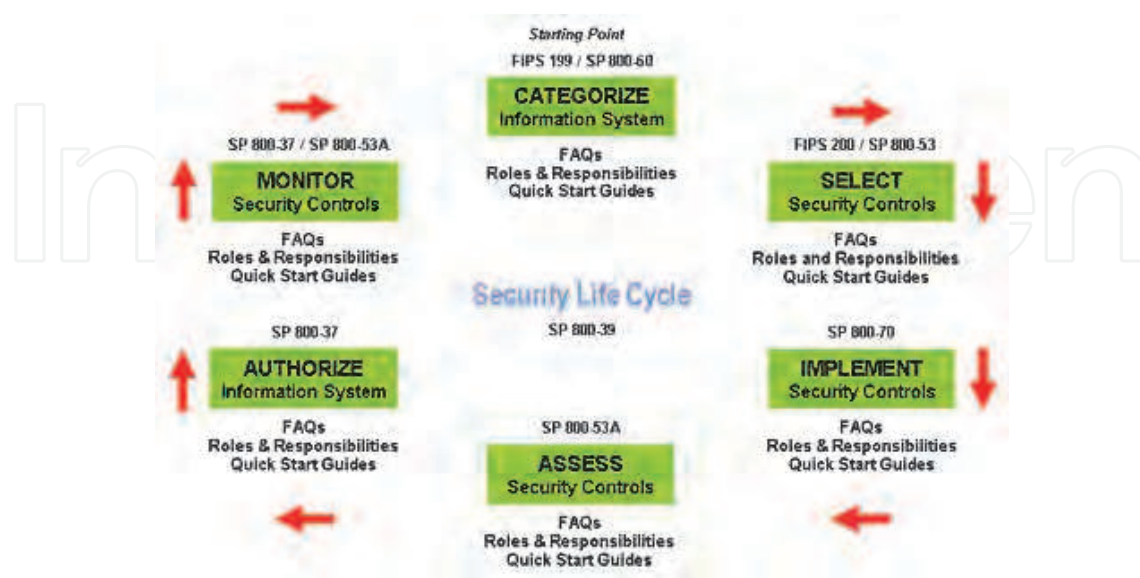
Starting Point
FIPS 199 / SP 800-60
CATEGORIZE
Information System
FAQs
Roles & Responsibilities
Quick Start Guides

SP 800-37 / SP 800-53A
MONITOR
Security Controls
FAQs
Roles & Responsibilities
Quick Start Guides

FIPS 200 / SP 800-53
SELECT
Security Controls
FAQs
Roles and Responsibilities
Quick Start Guides

Security Life Cycle
SP 800-39

SP 800-37
AUTHORIZE
Information System
FAQs
Roles & Responsibilities
Quick Start Guides

SP 800-70
IMPLEMENT
Security Controls
FAQs
Roles & Responsibilities
Quick Start Guides

SP 800-53A
ASSESS
Security Controls
FAQs
Roles & Responsibilities
Quick Start Guides